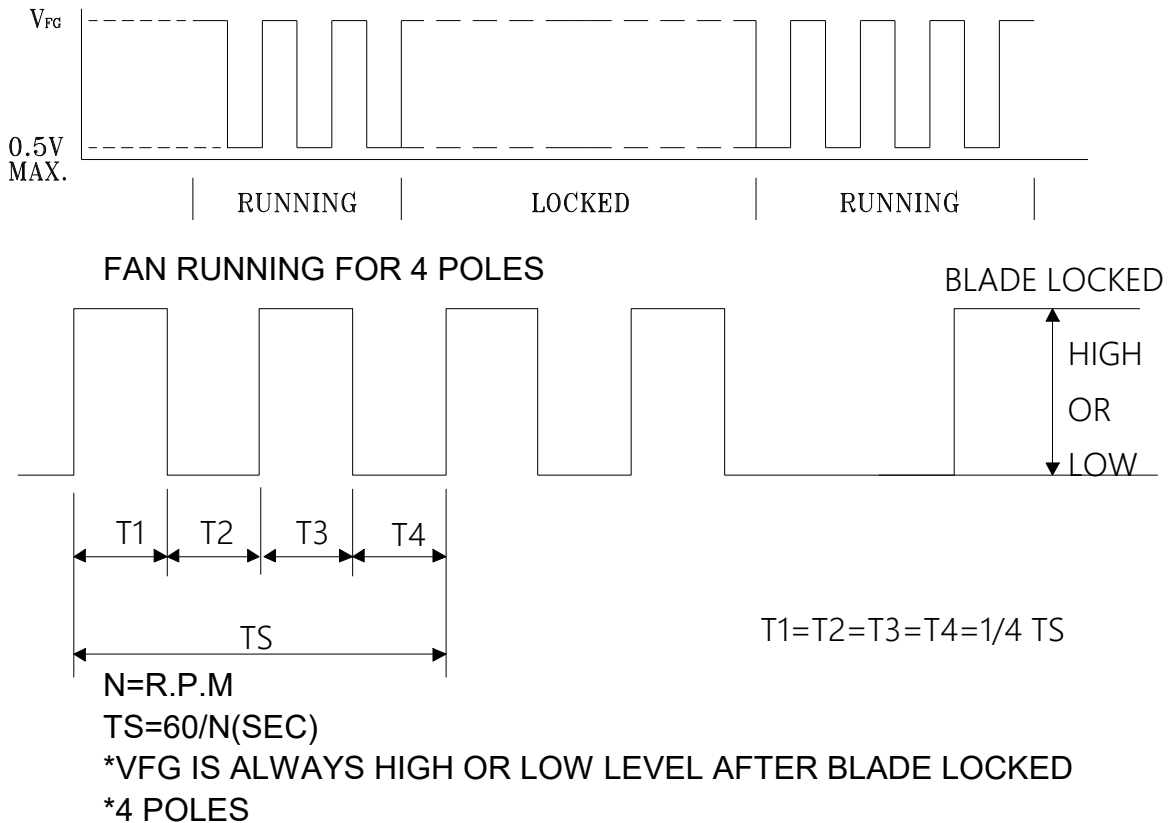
$V_{FG}$

0.5V MAX.

RUNNING LOCKED RUNNING

FAN RUNNING FOR 4 POLES

BLADE LOCKED

HIGH OR LOW

T1 T2 T3 T4

TS

T1=T2=T3=T4=1/4 TS

N=R.P.M
TS=60/N(SEC)
*VFG IS ALWAYS HIGH OR LOW LEVEL AFTER BLADE LOCKED
*4 POLES